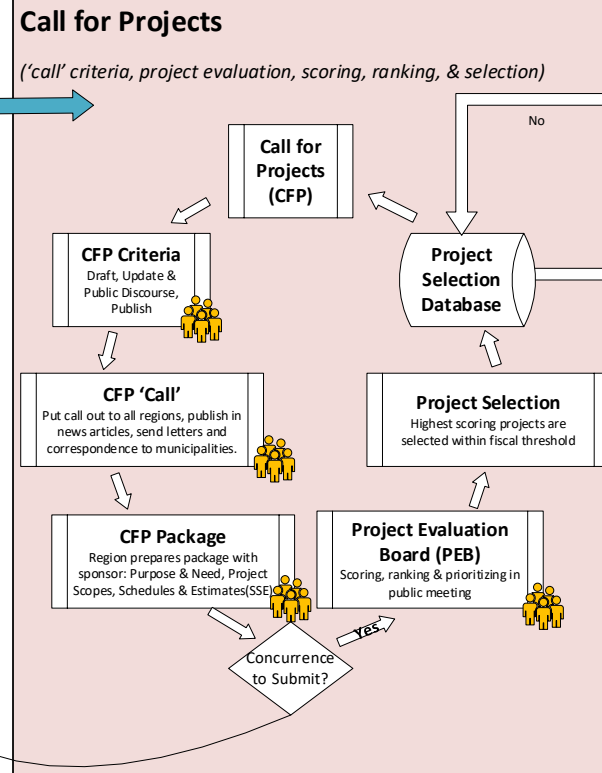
Call for Projects

('call' criteria, project evaluation, scoring, ranking, & selection)

No

Call for Projects (CFP)

CFP Criteria
Draft, Update & Public Discourse, Publish

Project Selection Database

CFP 'Call'
Put call out to all regions, publish in news articles, send letters and correspondence to municipalities.

Project Selection
Highest scoring projects are selected within fiscal threshold

CFP Package
Region prepares package with sponsor: Purpose & Need, Project Scopes, Schedules & Estimates(SSE)

Project Evaluation Board (PEB)
Scoring, ranking & prioritizing in public meeting

Yes

Concurrence to Submit?